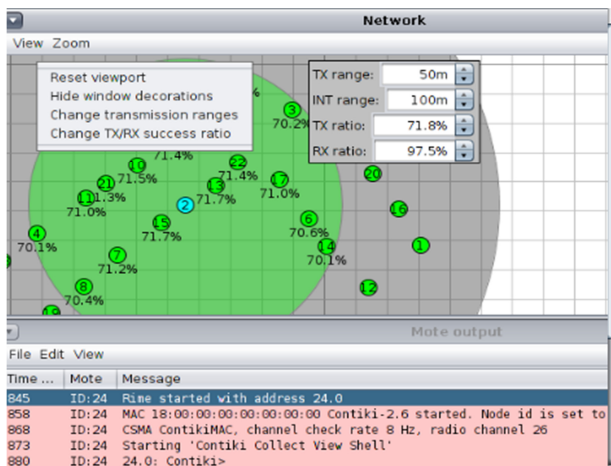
Network

View Zoom

Reset viewport
Hide window decorations
Change transmission ranges
Change TX/RX success ratio

TX range: 50m
INT range: 100m
TX ratio: 71.8%
RX ratio: 97.5%

%
3
70.2%
71.4%
10
71.5%
22
71.4%
21
11
1.3%
71.0%
13
71.7%
17
71.0%
20
2
16
15
71.7%
6
70.6%
4
70.1%
14
70.1%
1
7
71.2%
8
70.4%
12

Mote output

File Edit View

| Time ... | Mote | Message |
|---|---|---|
| 845 | ID:24 | Rime started with address 24.0 |
| 858 | ID:24 | MAC 18:00:00:00:00:00:00:00 Contiki-2.6 started. Node id is set to |
| 868 | ID:24 | CSMA ContikiMAC, channel check rate 8 Hz, radio channel 26 |
| 873 | ID:24 | Starting 'Contiki Collect View Shell' |
| 880 | ID:24 | 24.0: Contiki> |